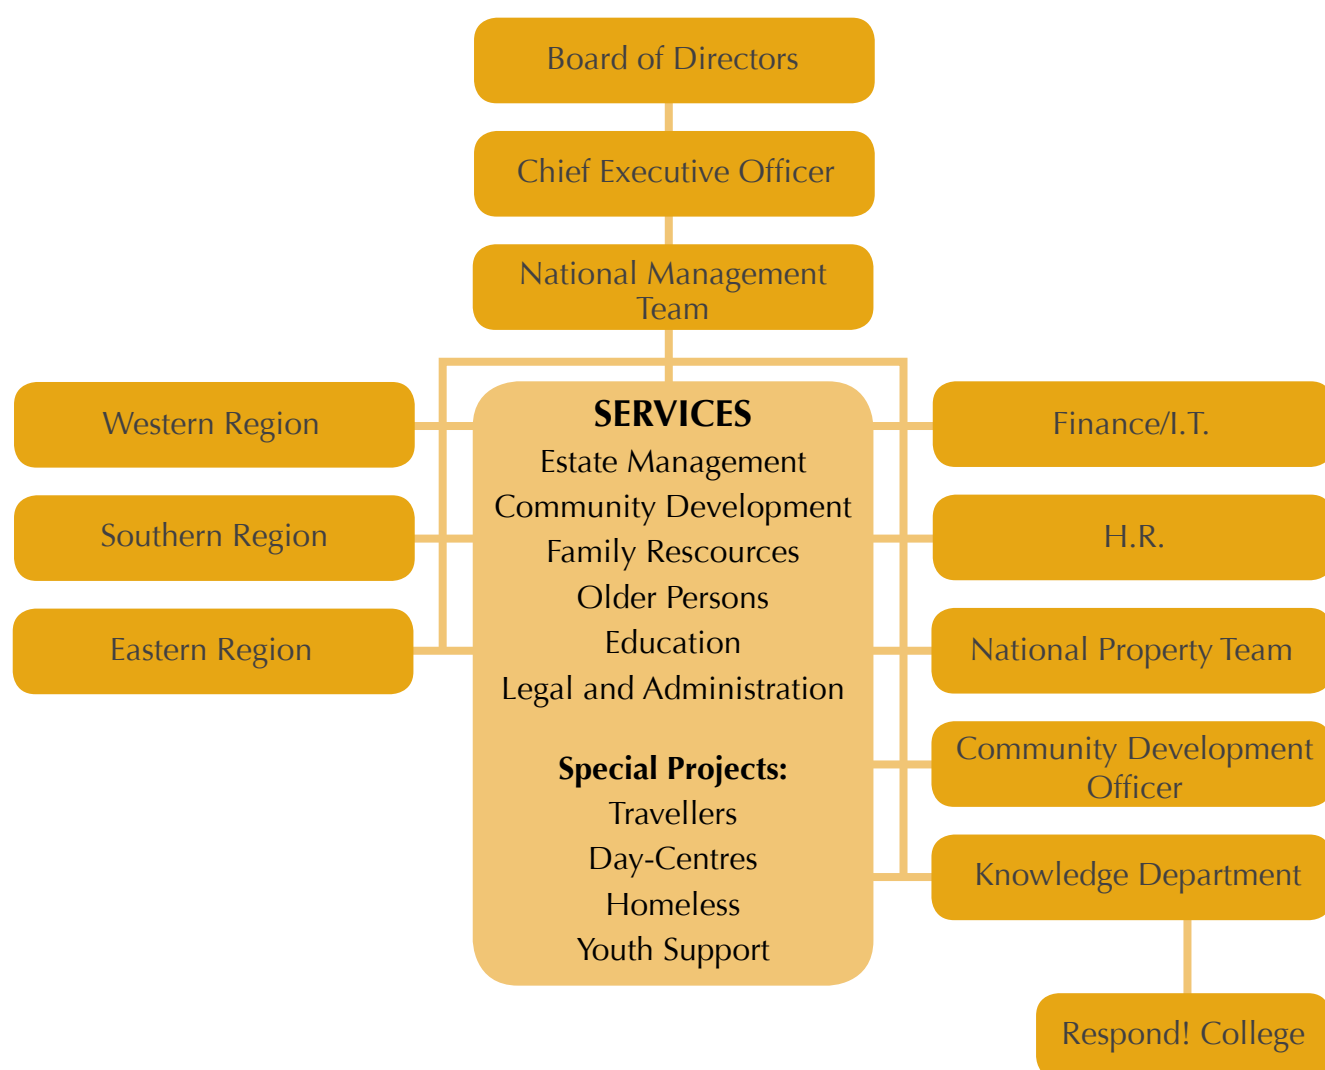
Board of Directors

Chief Executive Officer

National Management Team

Western Region

Southern Region

Eastern Region

SERVICES
Estate Management
Community Development
Family Rescources
Older Persons
Education
Legal and Administration

Special Projects:
Travellers
Day-Centres
Homeless
Youth Support

Finance/I.T.

H.R.

National Property Team

Community Development Officer

Knowledge Department

Respond! College